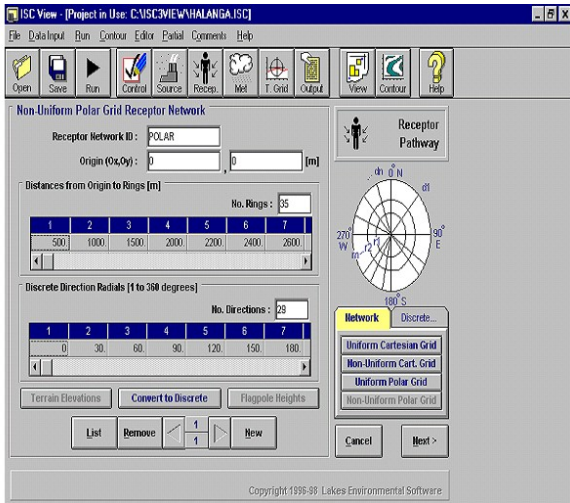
ISC View - [Project in Use: C:\ISC3VIEW\HALANGA.ISC]

File DataInput Run Contour Editor Partial Comments Help

Open Save Run Control Source Recep. Met T. Grid Output View Contour Help

Non-Uniform Polar Grid Receptor Network

Receptor Network ID : POLAR

Origin (Ox,Oy) : 0 , 0 [m]

Distances from Origin to Rings [m]

No. Rings : 35

| 1 | 2 | 3 | 4 | 5 | 6 | 7 |
|---|---|---|---|---|---|---|
| 500 | 1000. | 1500. | 2000. | 2200 | 2400. | 2600. |

Discrete Direction Radials [1 to 360 degrees]

No. Directions : 29

| 1 | 2 | 3 | 4 | 5 | 6 | 7 |
|---|---|---|---|---|---|---|
| 0 | 30. | 60. | 90. | 120. | 150. | 180. |

Terrain Elevations Convert to Discrete Flagpole Heights

List Remove 1 1 New

Receptor Pathway

dn 0° N d1 270° W 90° E r2 rn 180° S

Network Discrete...

Uniform Cartesian Grid
Non-Uniform Cart. Grid
Uniform Polar Grid
Non-Uniform Polar Grid

Cancel Next >

Copyright 1996-98 Lakes Environmental Software